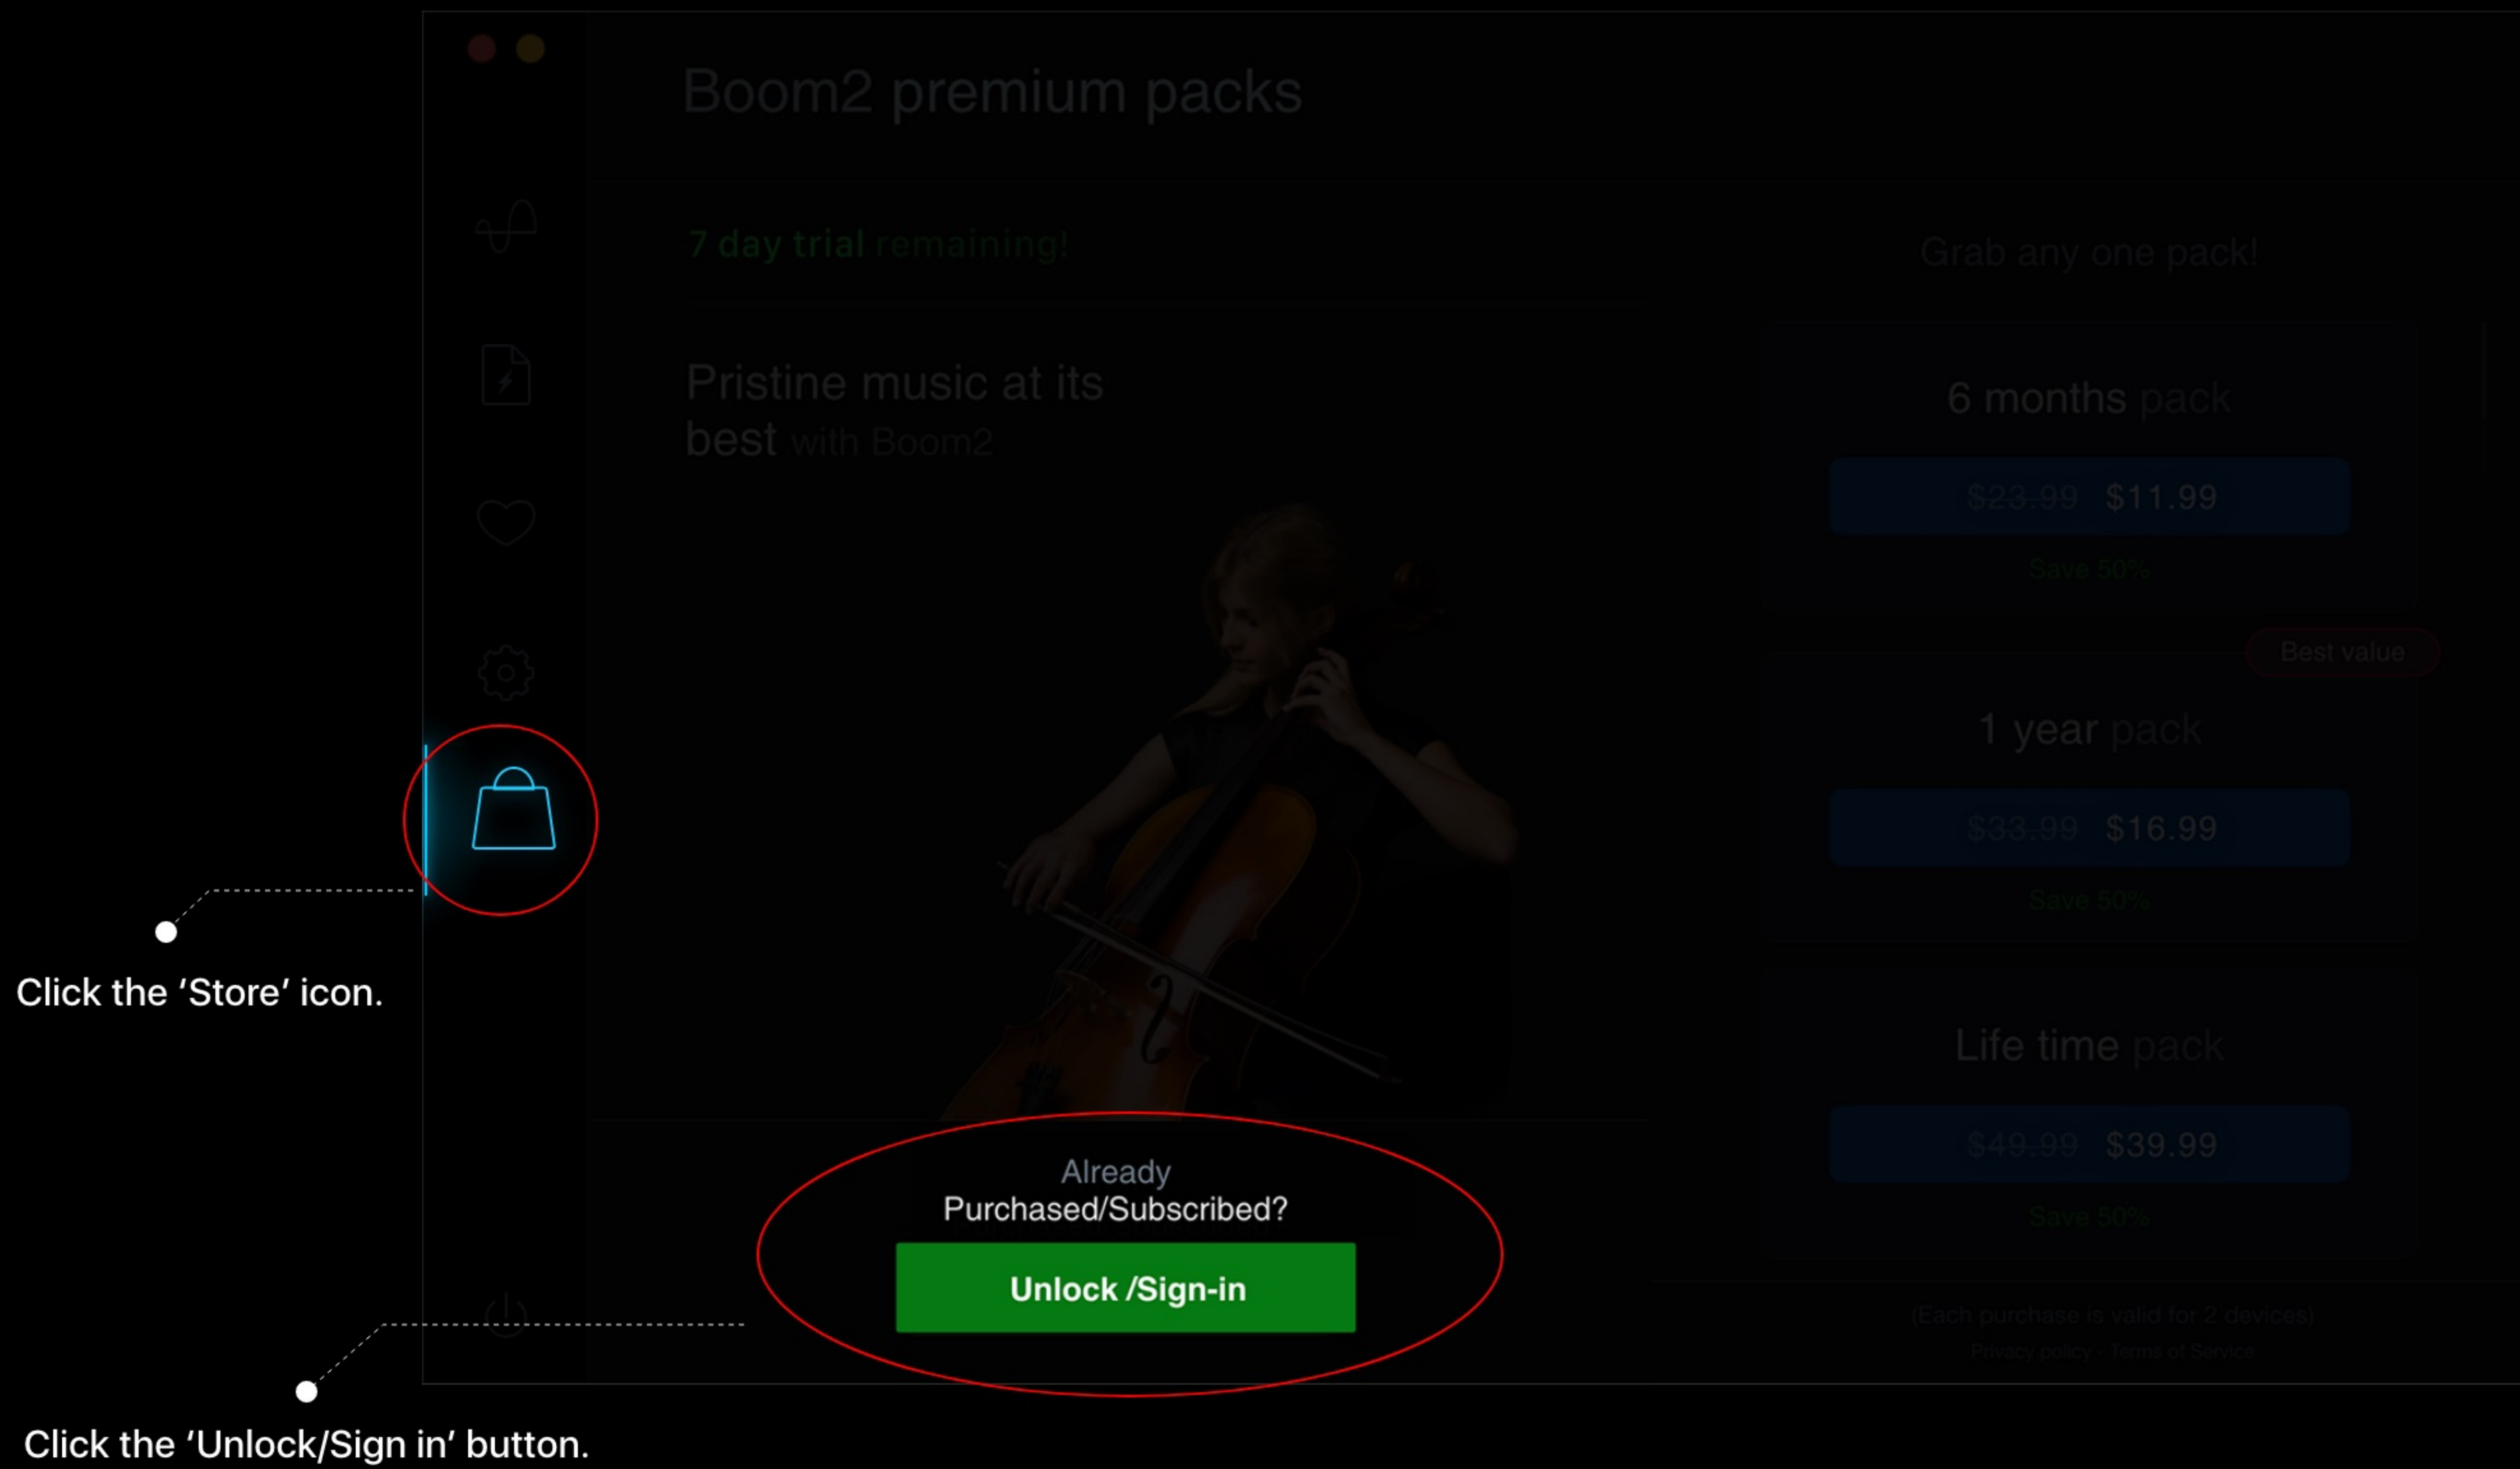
Boom2 premium packs

7 day trial remaining!

Pristine music at its best with Boom2

Grab any one pack!

6 months pack

$23.99 $11.99

Save 50%

Best value

1 year pack

$33.99 $16.99

Save 50%

Life time pack

$49.99 $39.99

Save 50%

(Each purchase is valid for 2 devices)

Privacy policy · Terms of Service

Click the 'Store' icon.

Already Purchased/Subscribed?

Unlock /Sign-in

Click the 'Unlock/Sign in' button.